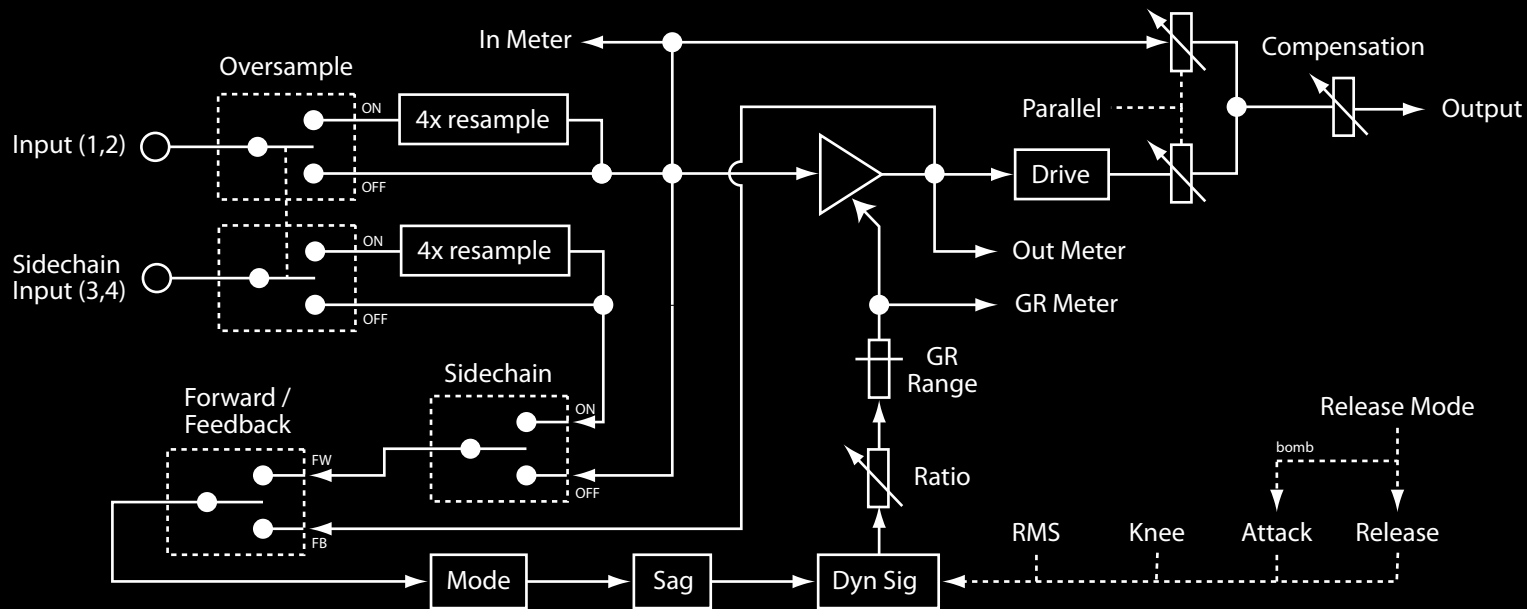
In Meter

Compensation

Oversample

ON

4x resample

Parallel

Output

Input (1,2)

OFF

Drive

ON

4x resample

Out Meter

Sidechain Input (3,4)

OFF

GR Meter

GR Range

Forward / Feedback

Sidechain

Release Mode

ON

bomb

FW

OFF

Ratio

FB

RMS

Knee

Attack

Release

Mode

Sag

Dyn Sig